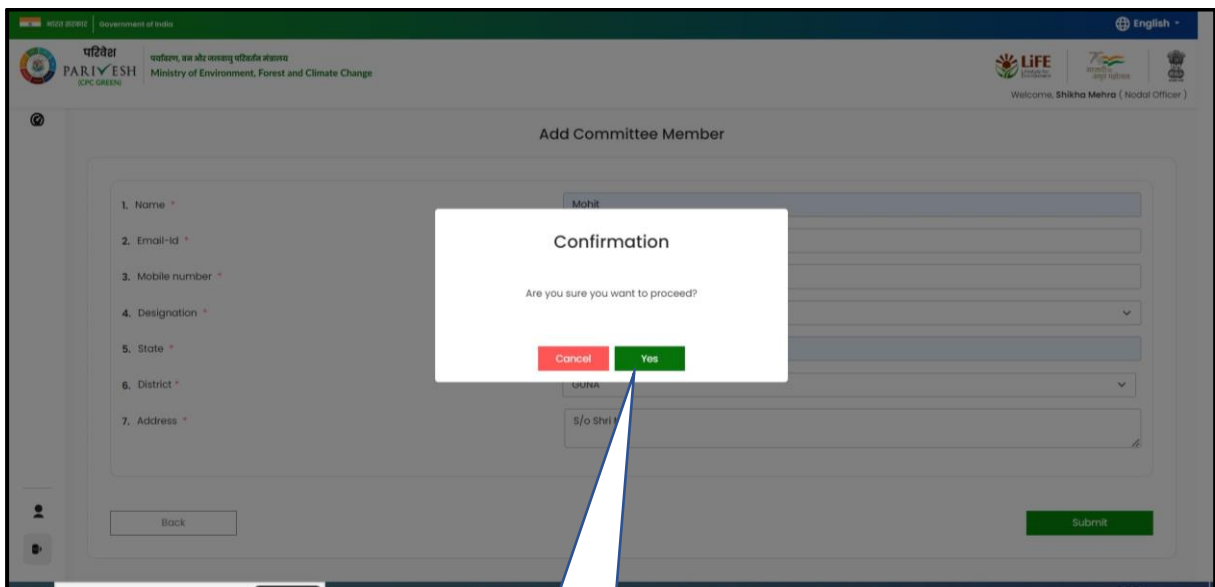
भारत सरकार | Government of India

English

परिवेश
PARIVESH
(CPC GREEN)

पर्यावरण, वन और जलवायु परिवर्तन मंत्रालय
Ministry of Environment, Forest and Climate Change

LiFE

Welcome, Shikha Mehra ( Nodal Officer )

Add Committee Member

1. Name *
Mohit

2. Email-Id *

3. Mobile number *

4. Designation *

5. State *

6. District *
GUNA

7. Address *
S/o Shri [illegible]

Confirmation

Are you sure you want to proceed?

Cancel

Yes

Back

Submit